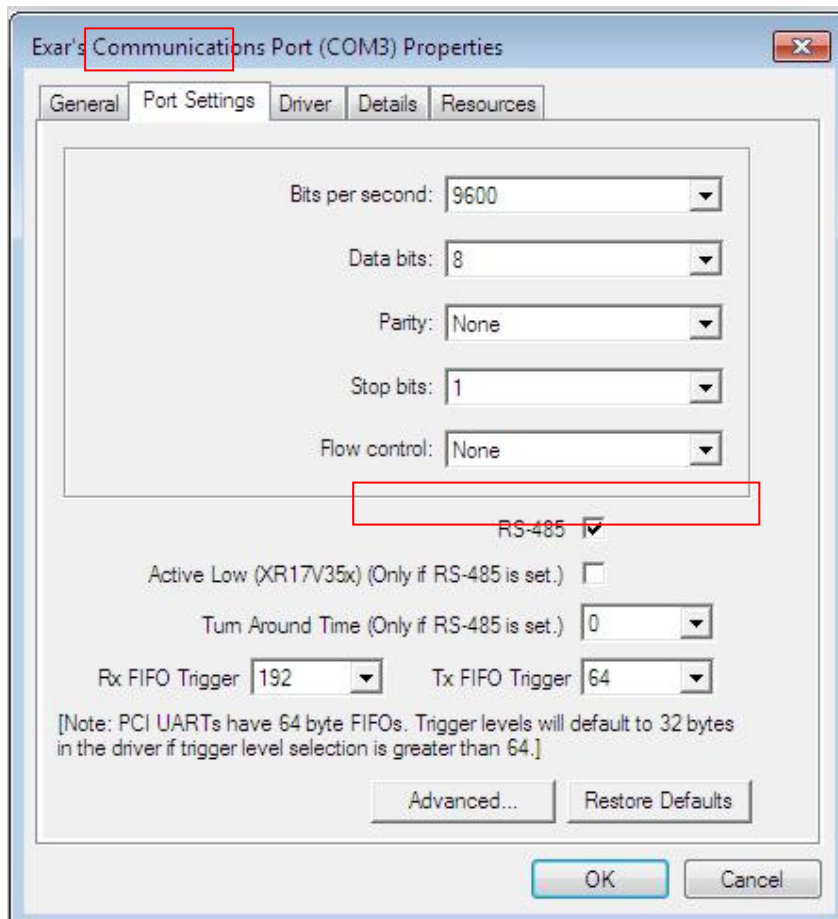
Exar's Communications Port (COM3) Properties

General | Port Settings | Driver | Details | Resources

Bits per second: 9600

Data bits: 8

Parity: None

Stop bits: 1

Flow control: None

RS-485 ☑

Active Low (XR17V35x) (Only if RS-485 is set.) ☐

Turn Around Time (Only if RS-485 is set.) 0

Rx FIFO Trigger 192

Tx FIFO Trigger 64

[Note: PCI UARTs have 64 byte FIFOs. Trigger levels will default to 32 bytes in the driver if trigger level selection is greater than 64.]

Advanced...

Restore Defaults

OK

Cancel